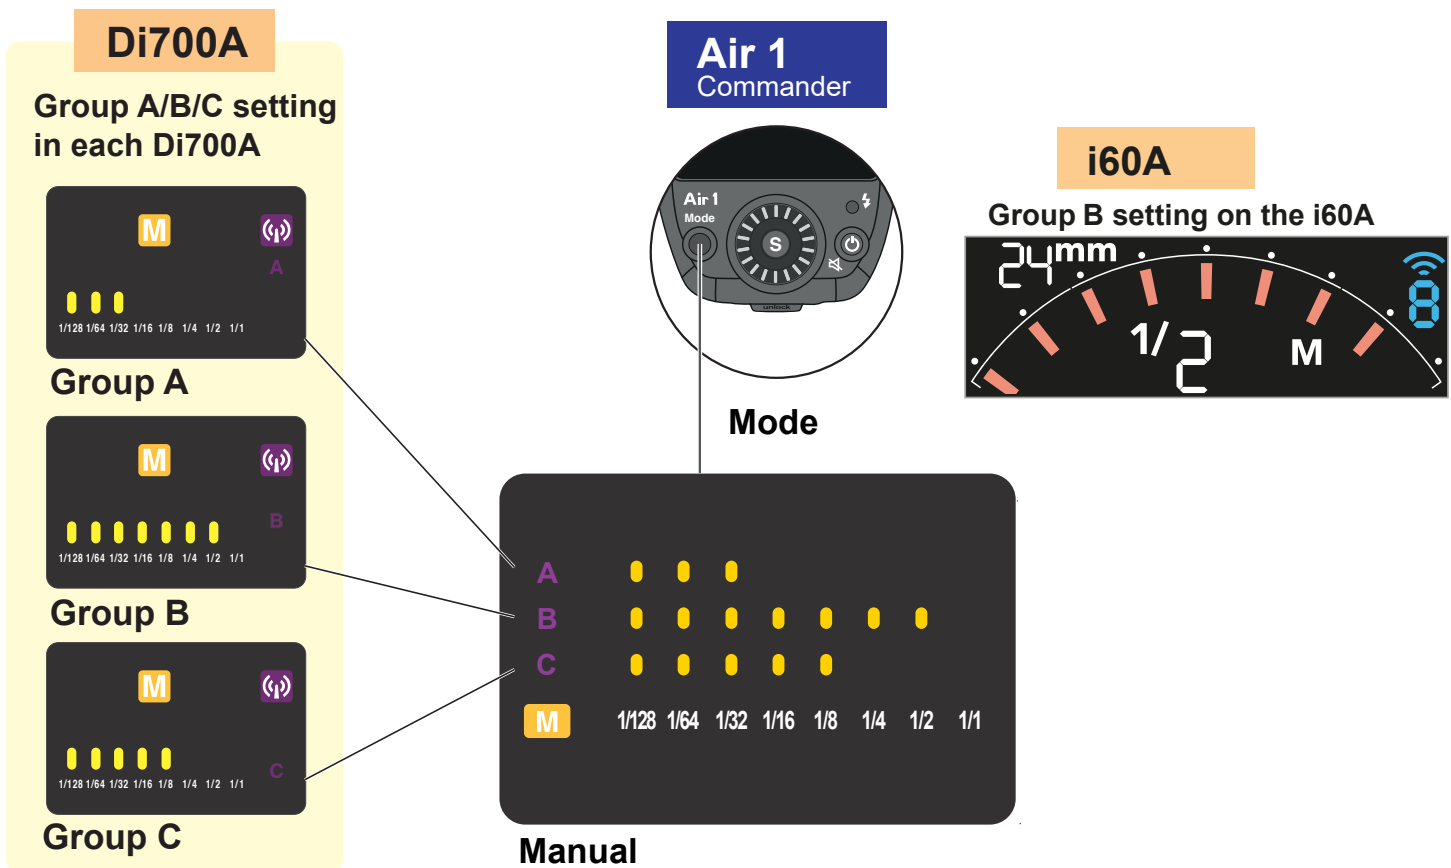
Di700A

Group A/B/C setting in each Di700A

M

A

1/128 1/64 1/32 1/16 1/8 1/4 1/2 1/1

Group A

M

B

1/128 1/64 1/32 1/16 1/8 1/4 1/2 1/1

Group B

M

C

1/128 1/64 1/32 1/16 1/8 1/4 1/2 1/1

Group C

Air 1
Commander

Air 1
Mode

S

unlock

Mode

A
B
C

M 1/128 1/64 1/32 1/16 1/8 1/4 1/2 1/1

Manual

i60A

Group B setting on the i60A

24mm

1/2

M

8